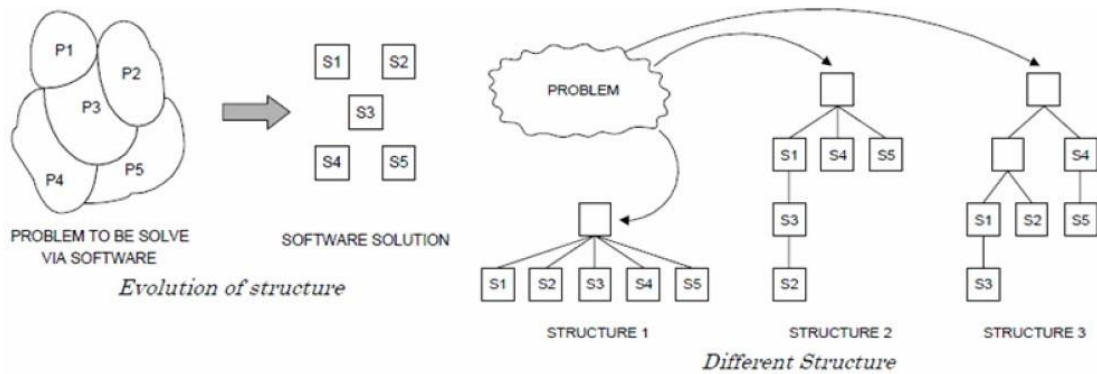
P1
P2
P3
P4
P5

PROBLEM TO BE SOLVE VIA SOFTWARE

S1
S2
S3
S4
S5

SOFTWARE SOLUTION

*Evolution of structure*

PROBLEM

S1
S4
S5
S3
S2

S4
S1
S2
S5
S3

S1
S2
S3
S4
S5

STRUCTURE 1

STRUCTURE 2

STRUCTURE 3

*Different Structure*